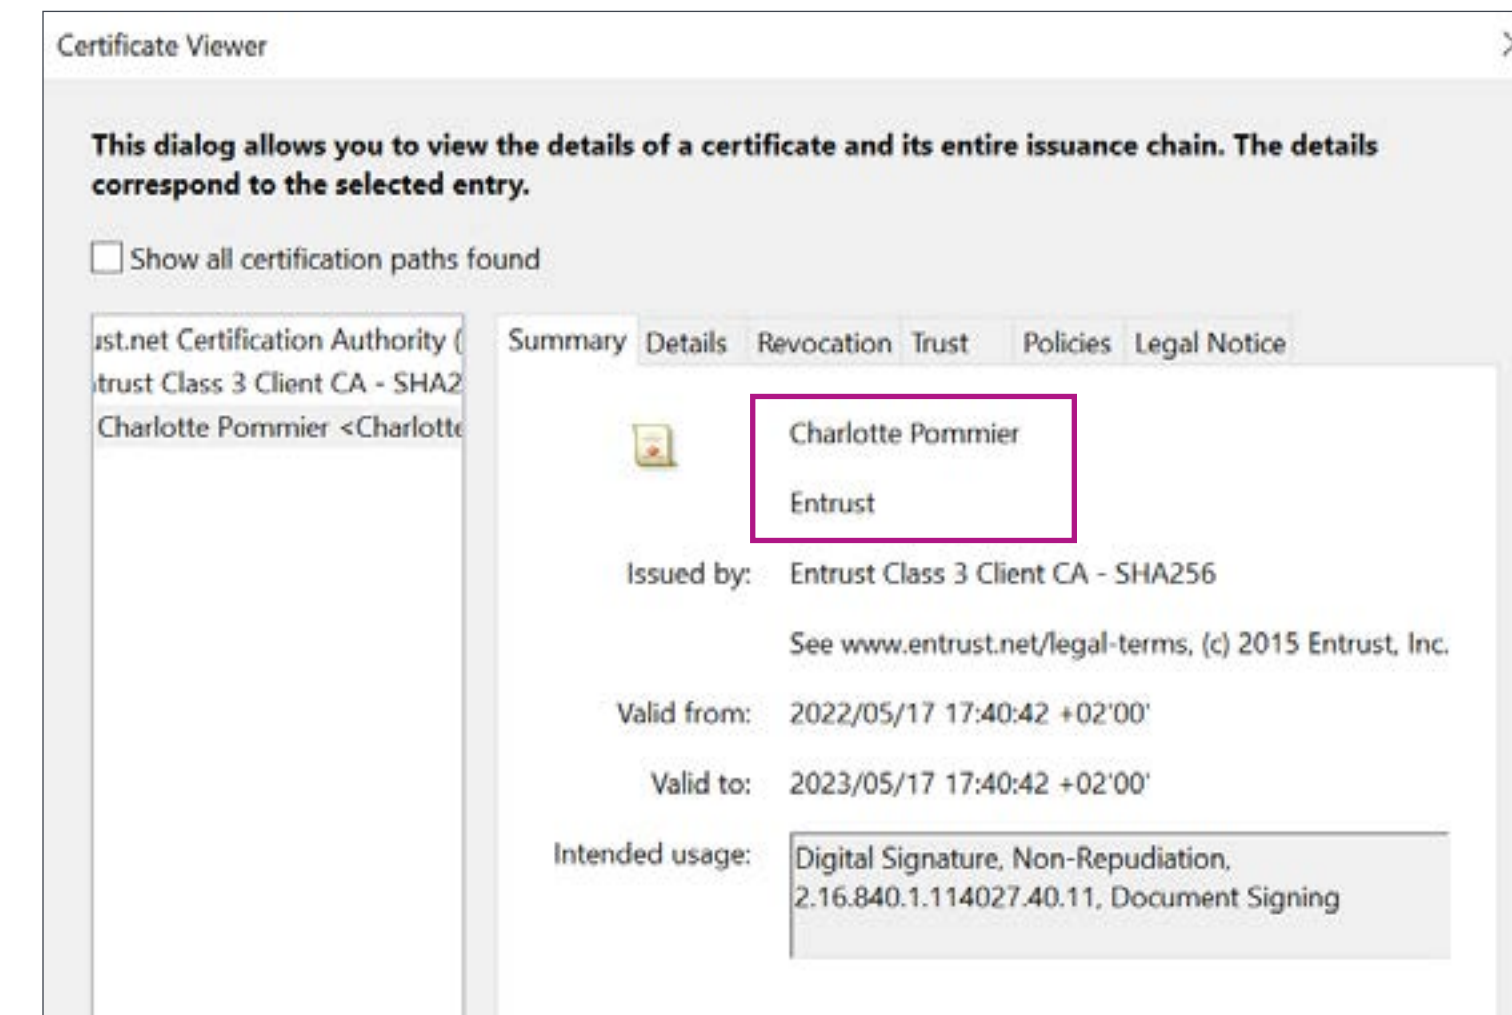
Certificate Viewer

This dialog allows you to view the details of a certificate and its entire issuance chain. The details correspond to the selected entry.

Show all certification paths found

ıst.net Certification Authority (
ıtrust Class 3 Client CA - SHA2
Charlotte Pommier <Charlotte

Summary Details Revocation Trust Policies Legal Notice

Charlotte Pommier

Entrust

Issued by: Entrust Class 3 Client CA - SHA256

See www.entrust.net/legal-terms, (c) 2015 Entrust, Inc.

Valid from: 2022/05/17 17:40:42 +02'00'

Valid to: 2023/05/17 17:40:42 +02'00'

Intended usage: Digital Signature, Non-Repudiation, 2.16.840.1.114027.40.11, Document Signing